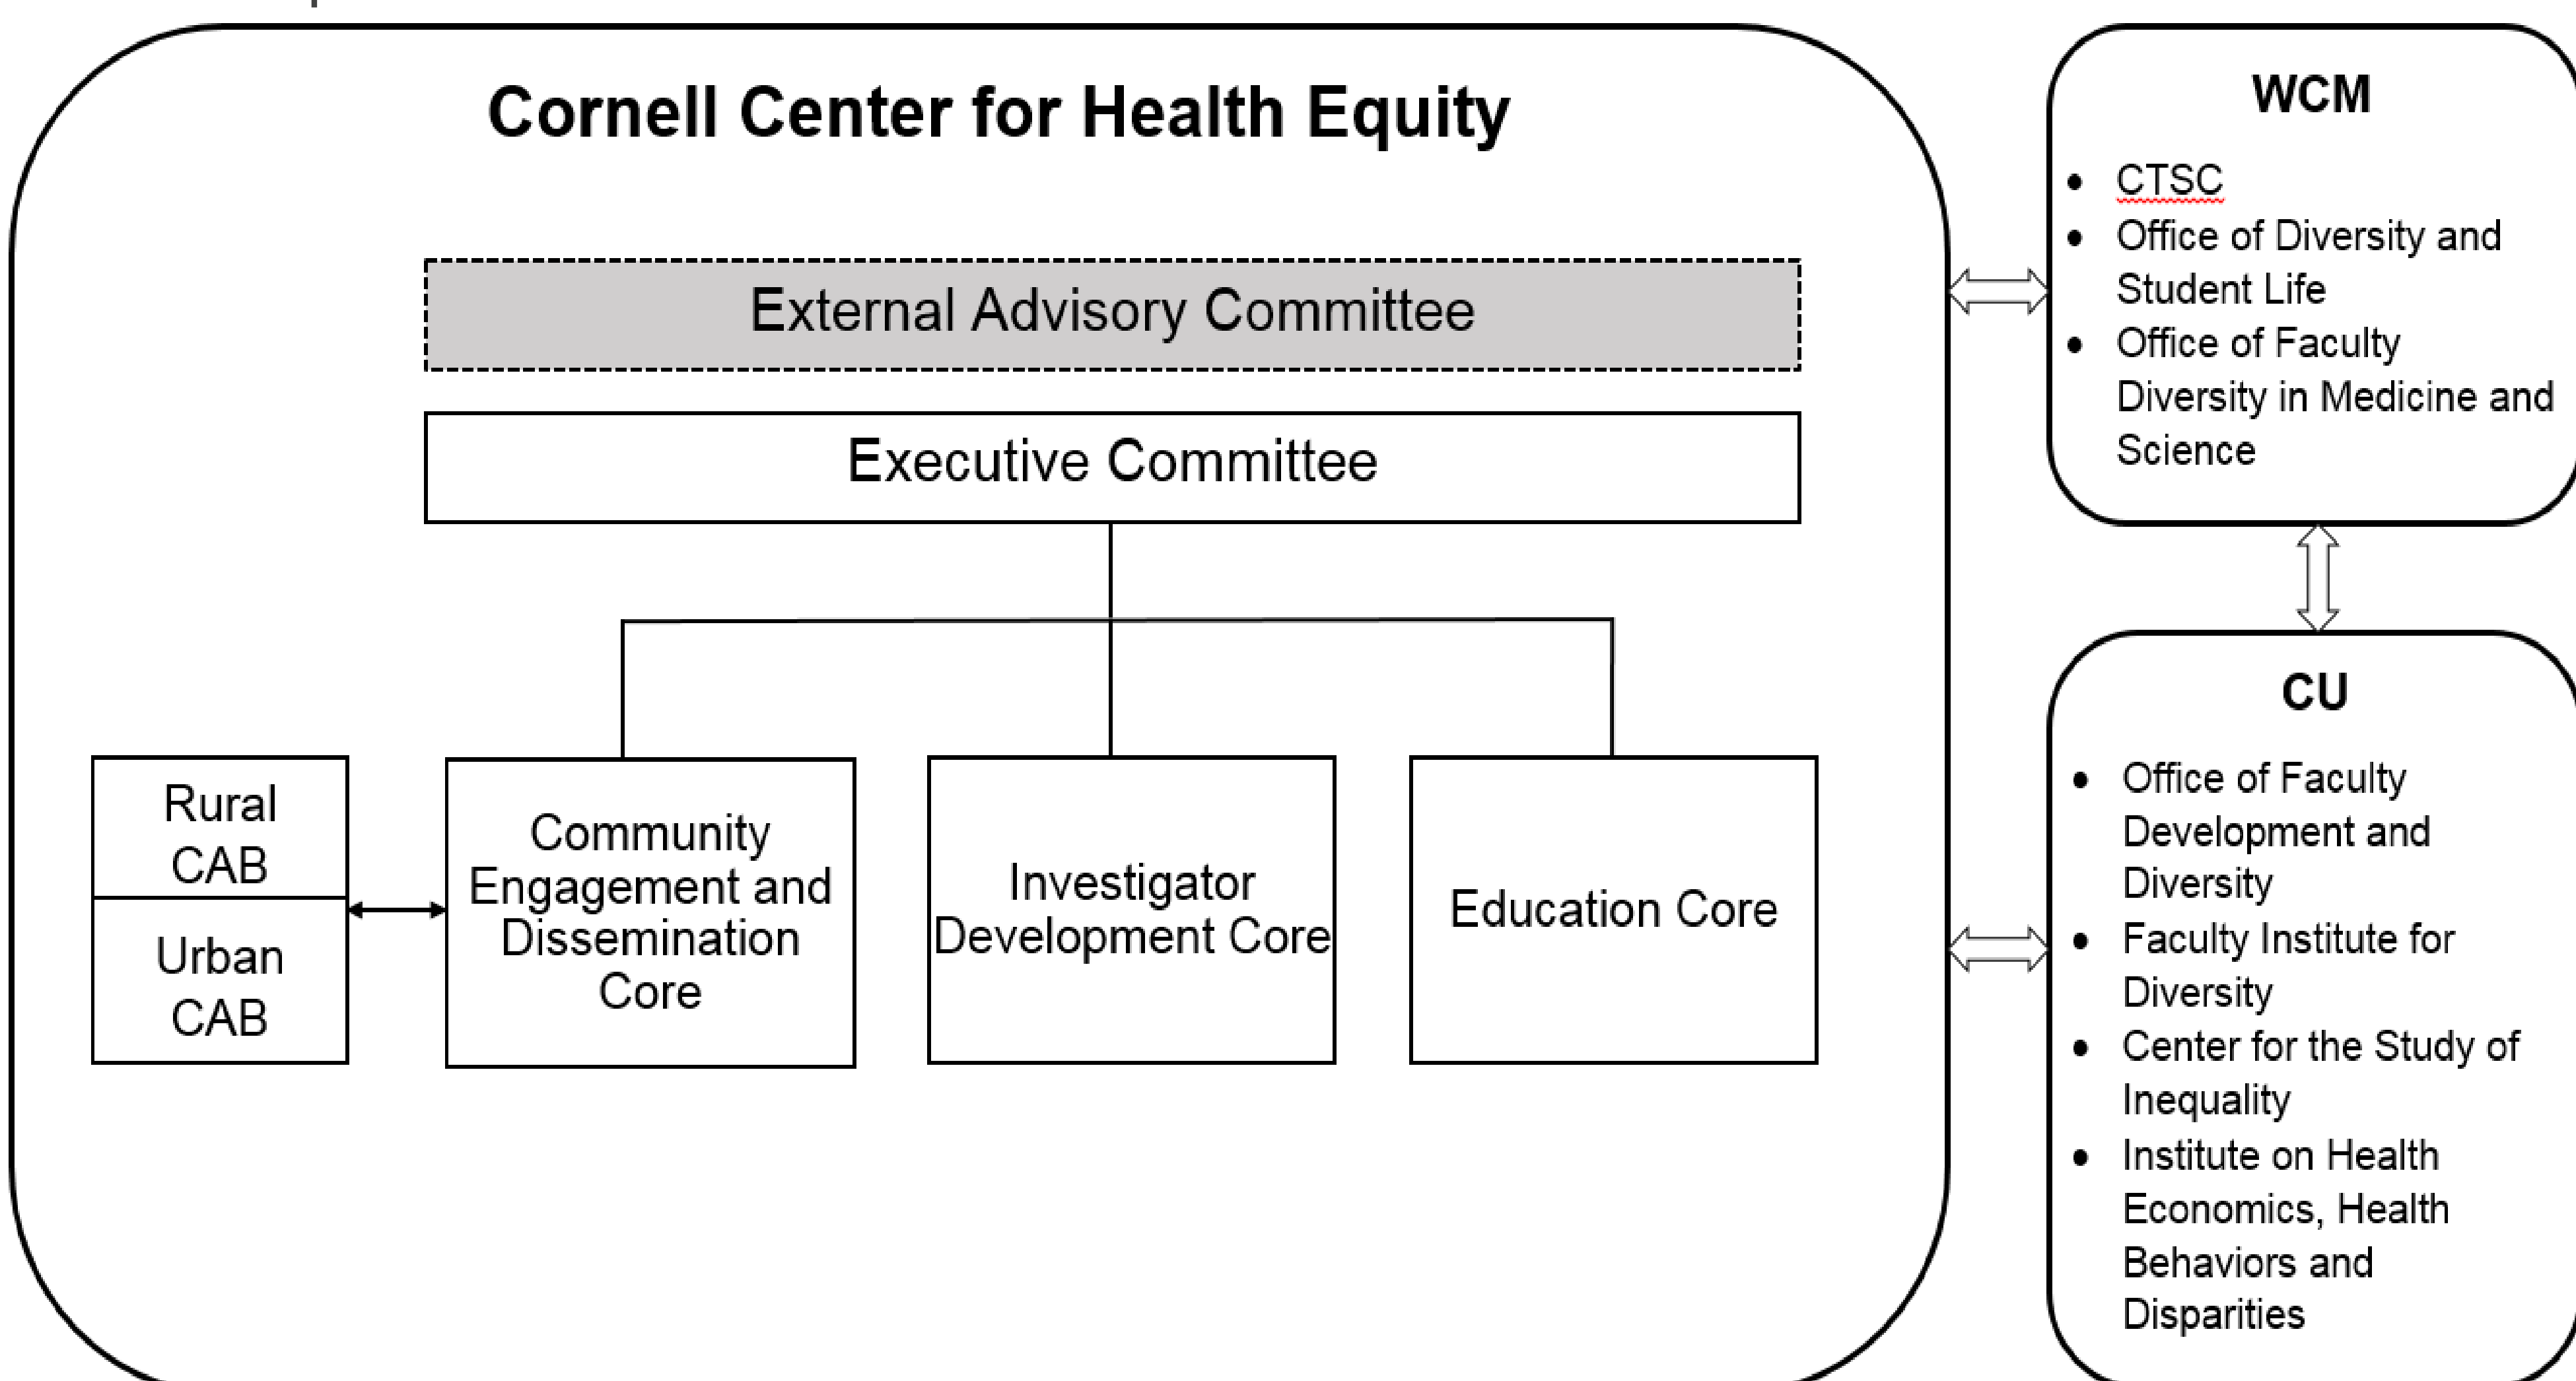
Cornell Center for Health Equity

External Advisory Committee

Executive Committee

Rural CAB

Urban CAB

Community Engagement and Dissemination Core

Investigator Development Core

Education Core

WCM

- CTSC
- Office of Diversity and Student Life
- Office of Faculty Diversity in Medicine and Science

CU

- Office of Faculty Development and Diversity
- Faculty Institute for Diversity
- Center for the Study of Inequality
- Institute on Health Economics, Health Behaviors and Disparities